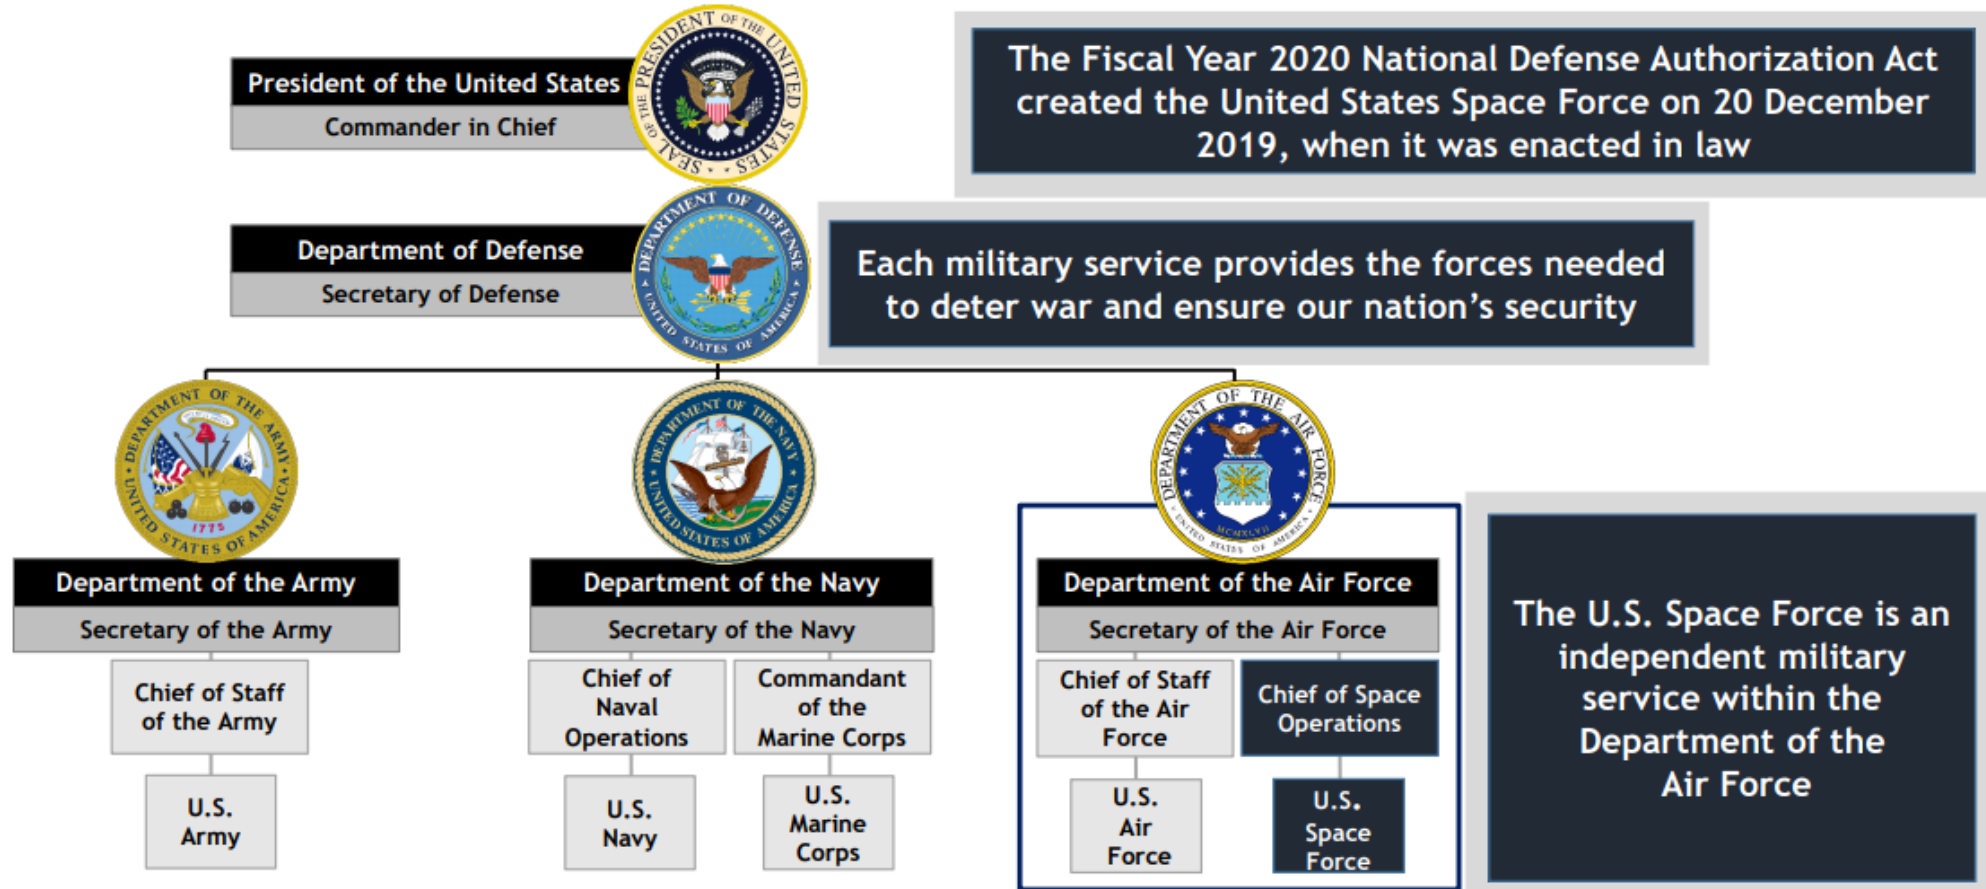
President of the United States
Commander in Chief

SEAL OF THE PRESIDENT OF THE UNITED STATES

The Fiscal Year 2020 National Defense Authorization Act created the United States Space Force on 20 December 2019, when it was enacted in law

Department of Defense
Secretary of Defense

DEPARTMENT OF DEFENSE UNITED STATES OF AMERICA

Each military service provides the forces needed to deter war and ensure our nation's security

DEPARTMENT OF THE ARMY UNITED STATES OF AMERICA 1775

DEPARTMENT OF THE NAVY UNITED STATES OF AMERICA

DEPARTMENT OF THE AIR FORCE UNITED STATES OF AMERICA MCMXLVII

Department of the Army
Secretary of the Army
Chief of Staff of the Army
U.S. Army

Department of the Navy
Secretary of the Navy
Chief of Naval Operations
Commandant of the Marine Corps
U.S. Navy
U.S. Marine Corps

Department of the Air Force
Secretary of the Air Force
Chief of Staff of the Air Force
Chief of Space Operations
U.S. Air Force
U.S. Space Force

The U.S. Space Force is an independent military service within the Department of the Air Force